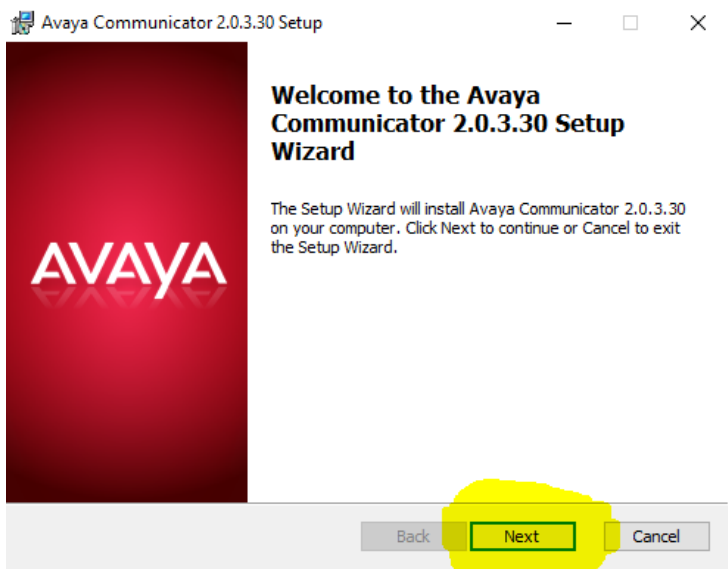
Avaya Communicator 2.0.3.30 Setup

AVAYA

Welcome to the Avaya Communicator 2.0.3.30 Setup Wizard

The Setup Wizard will install Avaya Communicator 2.0.3.30 on your computer. Click Next to continue or Cancel to exit the Setup Wizard.

Back Next Cancel